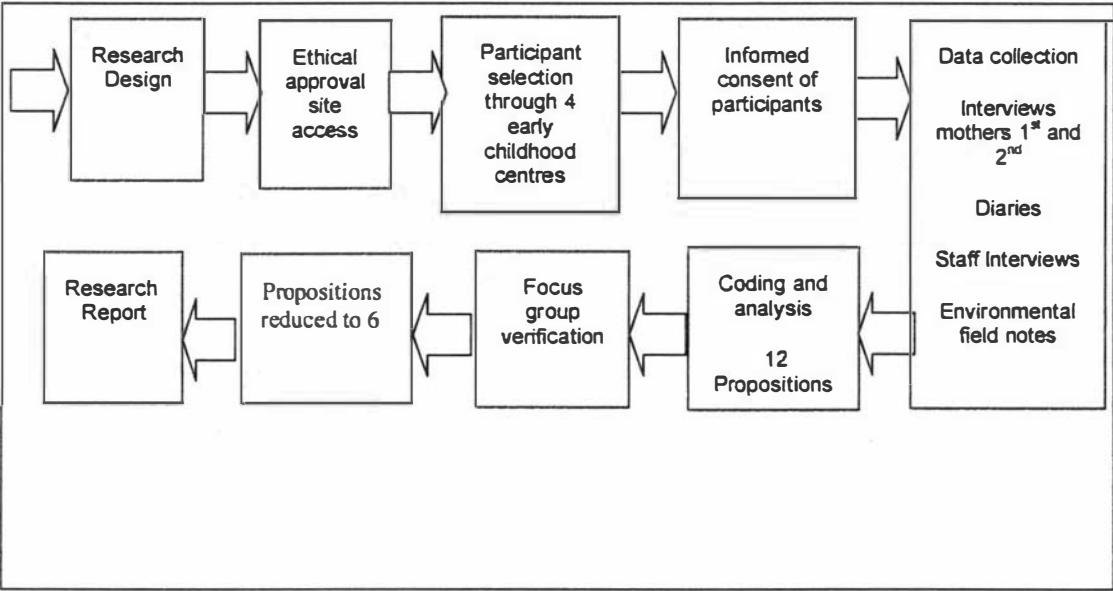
Research Design

Ethical approval site access

Participant selection through 4 early childhood centres

Informed consent of participants

Data collection

Interviews mothers 1$^{st}$ and 2$^{nd}$

Diaries

Staff Interviews

Environmental field notes

Coding and analysis

12 Propositions

Focus group verification

Propositions reduced to 6

Research Report